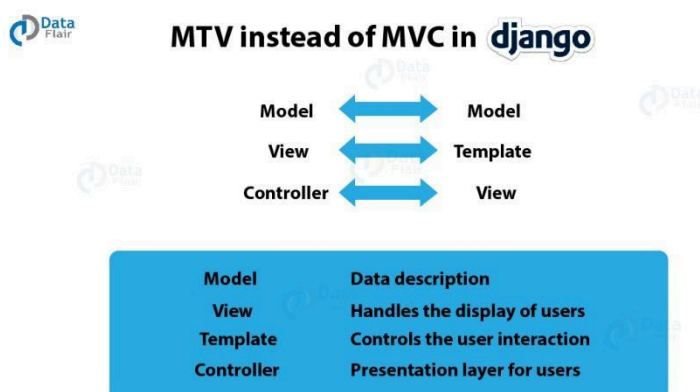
Data Flair

MTV instead of MVC in django

Model Model
View Template
Controller View

Model Data description
View Handles the display of users
Template Controls the user interaction
Controller Presentation layer for users